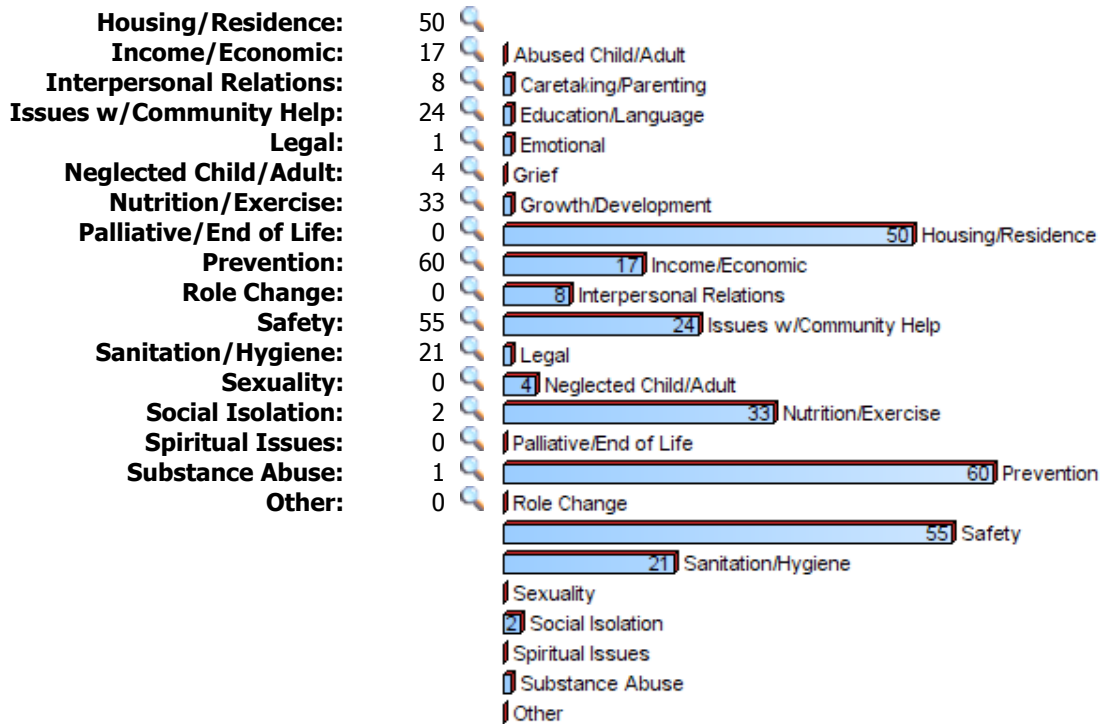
| | |
|---|---|
| Housing/Residence: | 50 |
| Income/Economic: | 17 |
| Interpersonal Relations: | 8 |
| Issues w/Community Help: | 24 |
| Legal: | 1 |
| Neglected Child/Adult: | 4 |
| Nutrition/Exercise: | 33 |
| Palliative/End of Life: | 0 |
| Prevention: | 60 |
| Role Change: | 0 |
| Safety: | 55 |
| Sanitation/Hygiene: | 21 |
| Sexuality: | 0 |
| Social Isolation: | 2 |
| Spiritual Issues: | 0 |
| Substance Abuse: | 1 |
| Other: | 0 |

Abused Child/Adult
Caretaking/Parenting
Education/Language
Emotional
Grief
Growth/Development
50 Housing/Residence
17 Income/Economic
8 Interpersonal Relations
24 Issues w/Community Help
Legal
4 Neglected Child/Adult
33 Nutrition/Exercise
Palliative/End of Life
60 Prevention
Role Change
55 Safety
21 Sanitation/Hygiene
Sexuality
2 Social Isolation
Spiritual Issues
Substance Abuse
Other